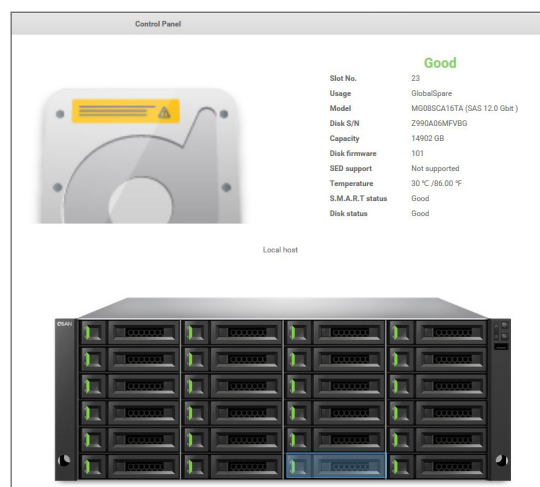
Control Panel

Good

| | |
|---|---|
| Slot No. | 23 |
| Usage | GlobalSpare |
| Model | MG08SCA16TA (SAS 12.0 Gbit ) |
| Disk S/N | Z990A06MFVBG |
| Capacity | 14902 GB |
| Disk firmware | 101 |
| SED support | Not supported |
| Temperature | 30 ℃ /86.00 ℉ |
| S.M.A.R.T status | Good |
| Disk status | Good |

Local host

QSAN